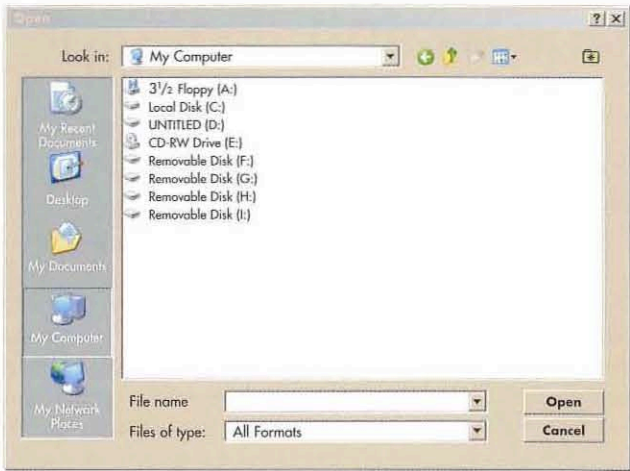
Open

? X

Look in: My Computer

My Recent Documents

Desktop

My Documents

My Computer

My Network Places

3½ Floppy (A:)
Local Disk (C:)
UNTITLED (D:)
CD-RW Drive (E:)
Removable Disk (F:)
Removable Disk (G:)
Removable Disk (H:)
Removable Disk (I:)

File name

Files of type: All Formats

Open

Cancel